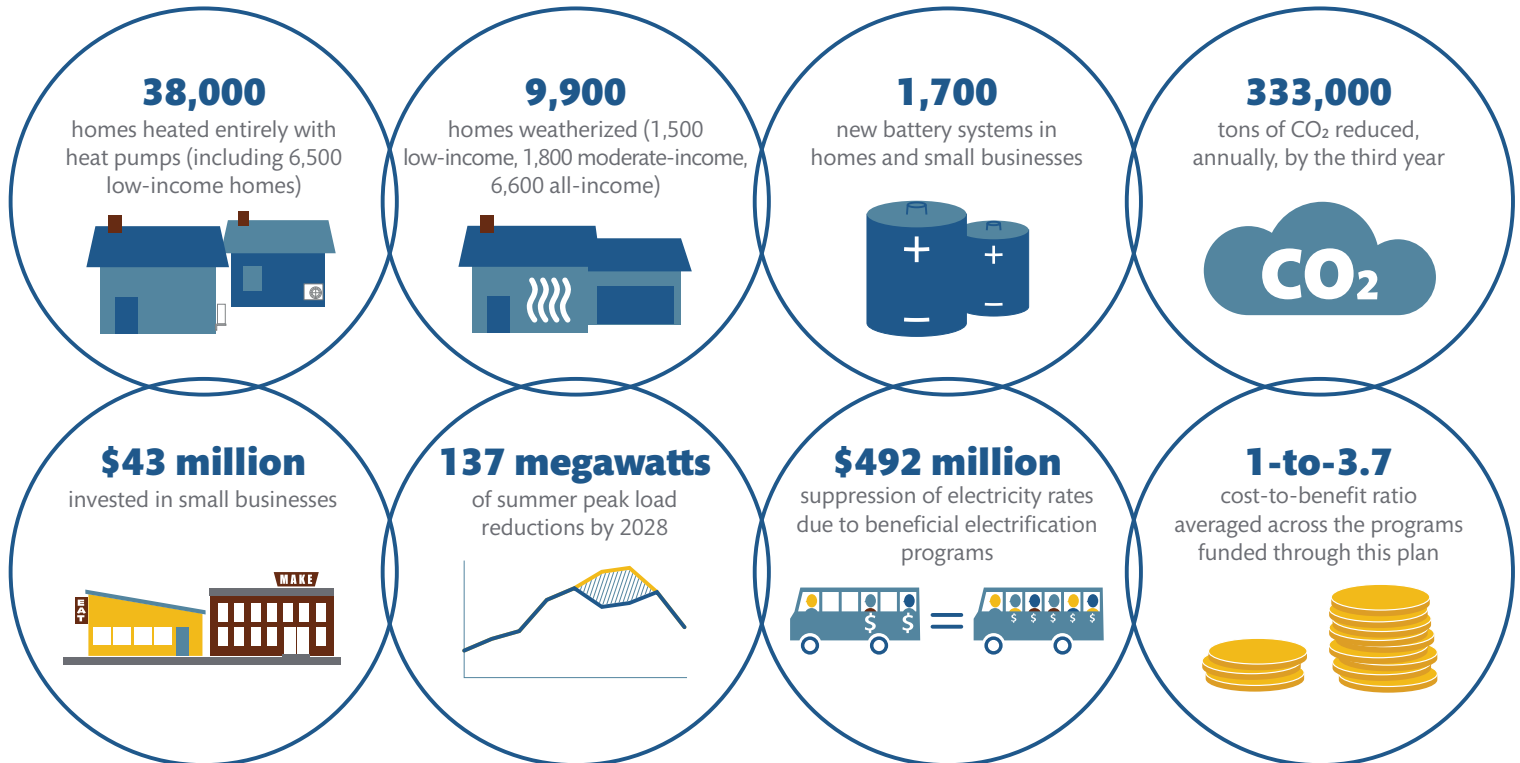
38,000
homes heated entirely with heat pumps (including 6,500 low-income homes)

9,900
homes weatherized (1,500 low-income, 1,800 moderate-income, 6,600 all-income)

1,700
new battery systems in homes and small businesses

+
−
+
−

333,000
tons of $CO_2$ reduced, annually, by the third year

$CO_2$

$43 million
invested in small businesses

EAT
MAKE

137 megawatts
of summer peak load reductions by 2028

$492 million
suppression of electricity rates due to beneficial electrification programs

$ $ = $ $ $ $ $

1-to-3.7
cost-to-benefit ratio averaged across the programs funded through this plan